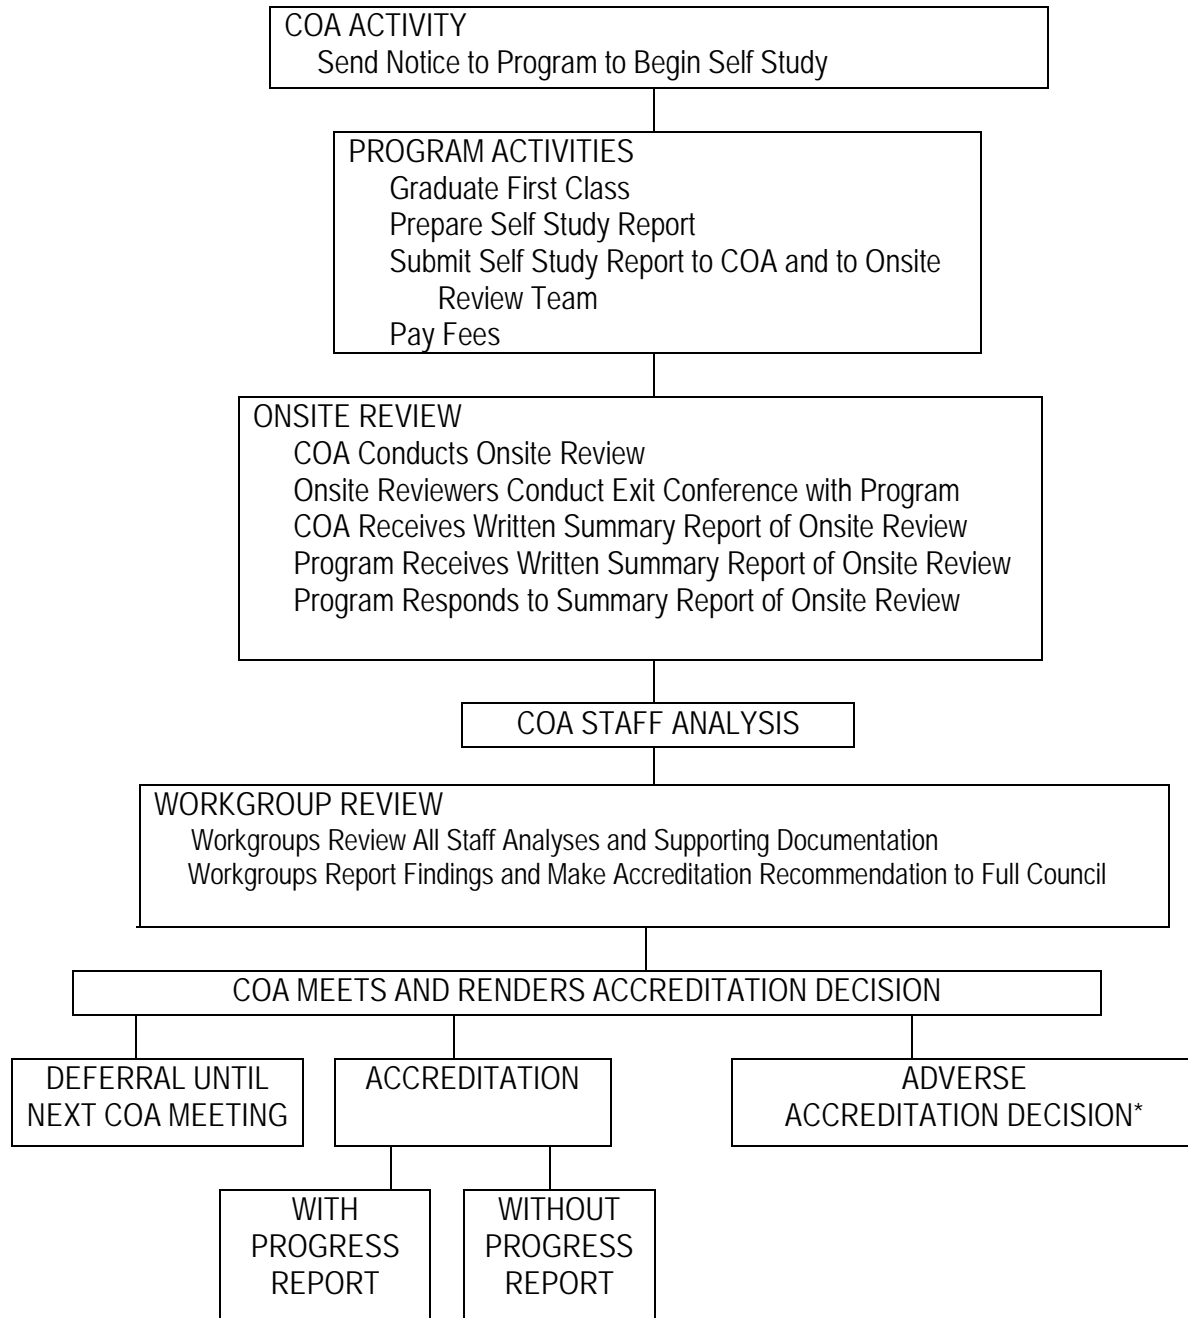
COA ACTIVITY
Send Notice to Program to Begin Self Study

PROGRAM ACTIVITIES
Graduate First Class
Prepare Self Study Report
Submit Self Study Report to COA and to Onsite Review Team
Pay Fees

ONSITE REVIEW
COA Conducts Onsite Review
Onsite Reviewers Conduct Exit Conference with Program
COA Receives Written Summary Report of Onsite Review
Program Receives Written Summary Report of Onsite Review
Program Responds to Summary Report of Onsite Review

COA STAFF ANALYSIS

WORKGROUP REVIEW
Workgroups Review All Staff Analyses and Supporting Documentation
Workgroups Report Findings and Make Accreditation Recommendation to Full Council

COA MEETS AND RENDERS ACCREDITATION DECISION

DEFERRAL UNTIL NEXT COA MEETING

ACCREDITATION

ADVERSE ACCREDITATION DECISION*

WITH PROGRESS REPORT

WITHOUT PROGRESS REPORT